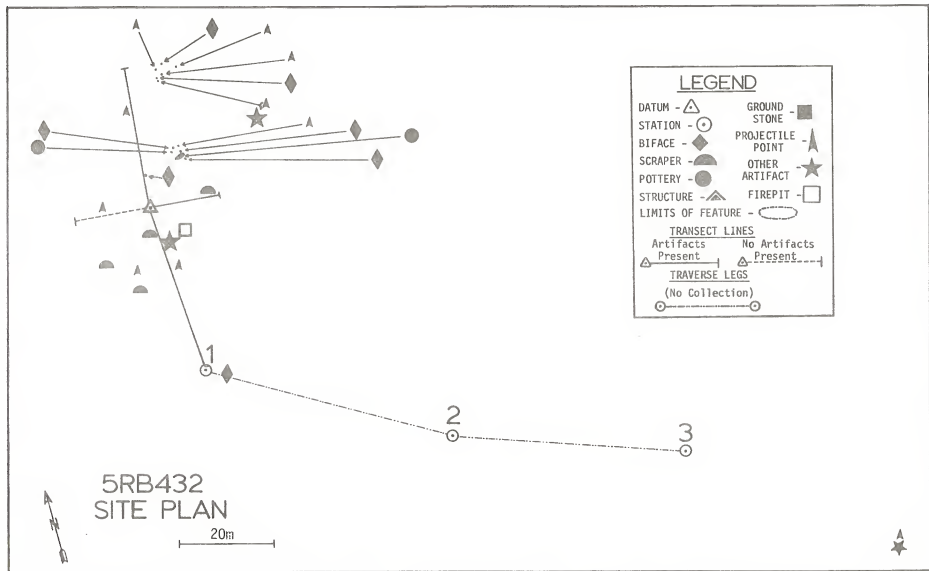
LEGEND

DATUM -
GROUND STONE -
STATION -
PROJECTILE POINT -
BIFACE -
SCRAPER -
OTHER ARTIFACT -
POTTERY -
STRUCTURE -
FIREPIT -
LIMITS OF FEATURE -

TRANSECT LINES
Artifacts Present
No Artifacts Present

TRAVERSE LEGS
(No Collection)

1

2

3

5RB432
SITE PLAN

N

20m